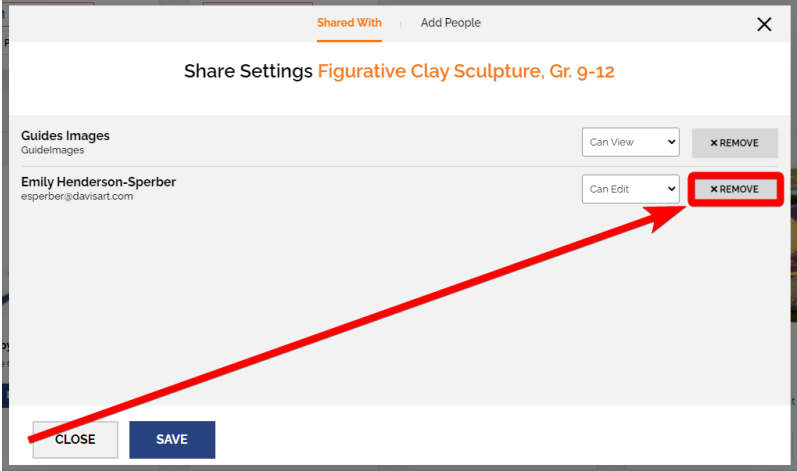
Shared With | Add People

Share Settings Figurative Clay Sculpture, Gr. 9-12

Guides Images
GuideImages

Can View

✖ REMOVE

Emily Henderson-Sperber
esperber@davisart.com

Can Edit

✖ REMOVE

CLOSE

SAVE